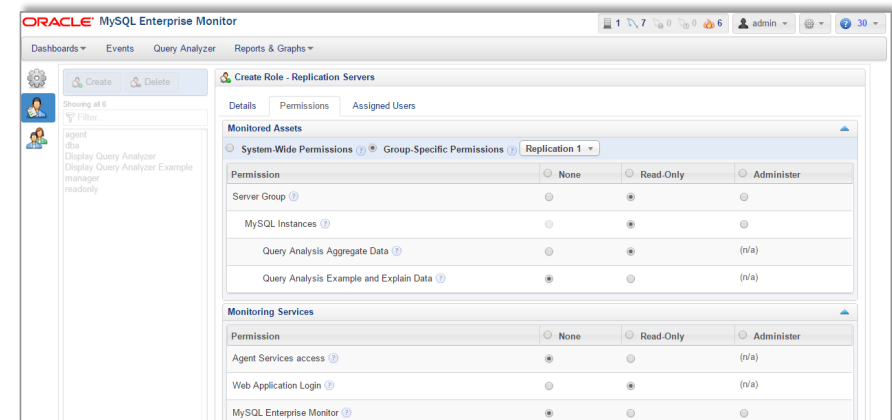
ORACLE MySQL Enterprise Monitor

1 7 0 0 6 admin 30

Dashboards Events Query Analyzer Reports & Graphs

Create Delete

Showing all 6

Filter...

agent
dba
Display Query Analyzer
Display Query Analyzer Example
manager
readonly

Create Role - Replication Servers

Details Permissions Assigned Users

Monitored Assets

System-Wide Permissions ? Group-Specific Permissions ? Replication 1

| Permission | None | Read-Only | Administer |
|---|---|---|---|
| Server Group ? | | | |
| MySQL Instances ? | | | |
| Query Analysis Aggregate Data ? | | | (n/a) |
| Query Analysis Example and Explain Data ? | | | (n/a) |

Monitoring Services

| Permission | None | Read-Only | Administer |
|---|---|---|---|
| Agent Services access ? | | | (n/a) |
| Web Application Login ? | | | (n/a) |
| MySQL Enterprise Monitor ? | | | |